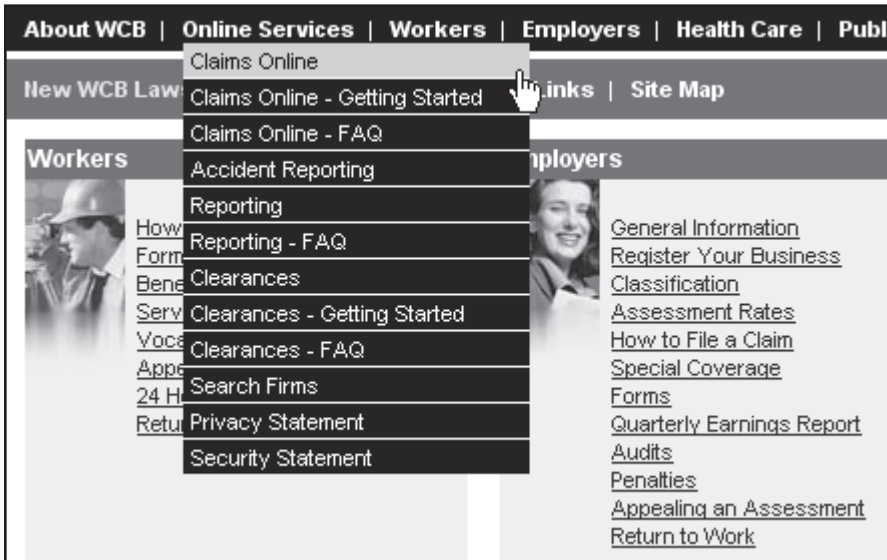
About WCB | Online Services | Workers | Employers | Health Care | Publ

New WCB Laws Links | Site Map

Claims Online
Claims Online - Getting Started
Claims Online - FAQ
Accident Reporting
Reporting
Reporting - FAQ
Clearances
Clearances - Getting Started
Clearances - FAQ
Search Firms
Privacy Statement
Security Statement

Workers

How
Form
Bene
Serv
Voca
Appe
24 H
Retu

nployers

General Information
Register Your Business
Classification
Assessment Rates
How to File a Claim
Special Coverage
Forms
Quarterly Earnings Report
Audits
Penalties
Appealing an Assessment
Return to Work